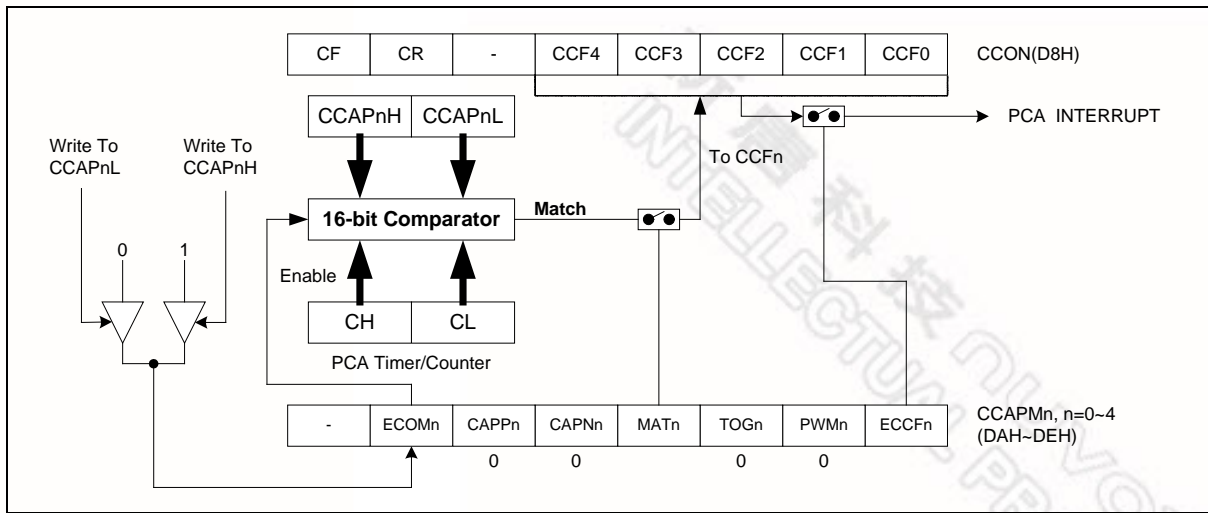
| CF | CR | - | CCF4 | CCF3 | CCF2 | CCF1 | CCF0 |
|---|---|---|---|---|---|---|---|

CCON(D8H)

PCA INTERRUPT

CCAPnH CCAPnL

Write To CCAPnL

Write To CCAPnH

To CCFn

16-bit Comparator

Match

0

1

Enable

CH CL

PCA Timer/Counter

| - | ECOMn | CAPPn | CAPNn | MATn | TOGn | PWMn | ECCFn |
|---|---|---|---|---|---|---|---|
| | | 0 | 0 | | 0 | 0 | |

CCAPMn, n=0~4 (DAH~DEH)

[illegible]